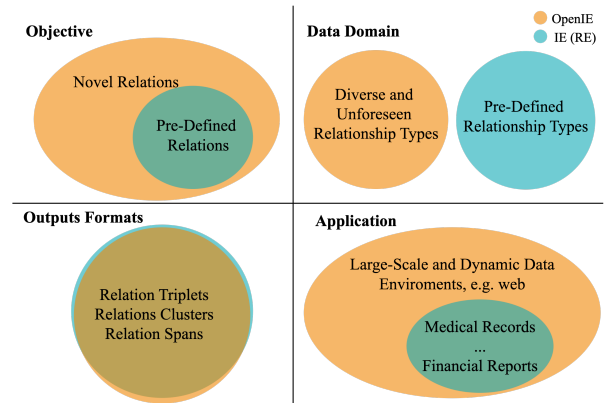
Objective

Novel Relations

Pre-Defined Relations

Data Domain

OpenIE
IE (RE)

Diverse and Unforeseen Relationship Types

Pre-Defined Relationship Types

Outputs Formats

Relation Triplets
Relations Clusters
Relation Spans

Application

Large-Scale and Dynamic Data Enviroments, e.g. web

Medical Records
...
Financial Reports